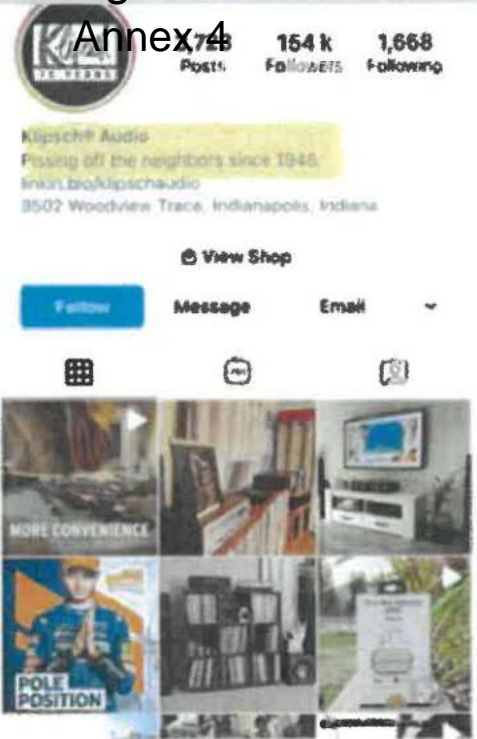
Annex 4

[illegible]
Posts

154 k
Followers

1,668
Following

Klipsch® Audio
Pissing off the neighbors since 1946.
linkin.bio/klipschaudio
3502 Woodview Trace, Indianapolis, Indiana

View Shop

Follow

Message

Email

MORE CONVENIENCE

POLE POSITION